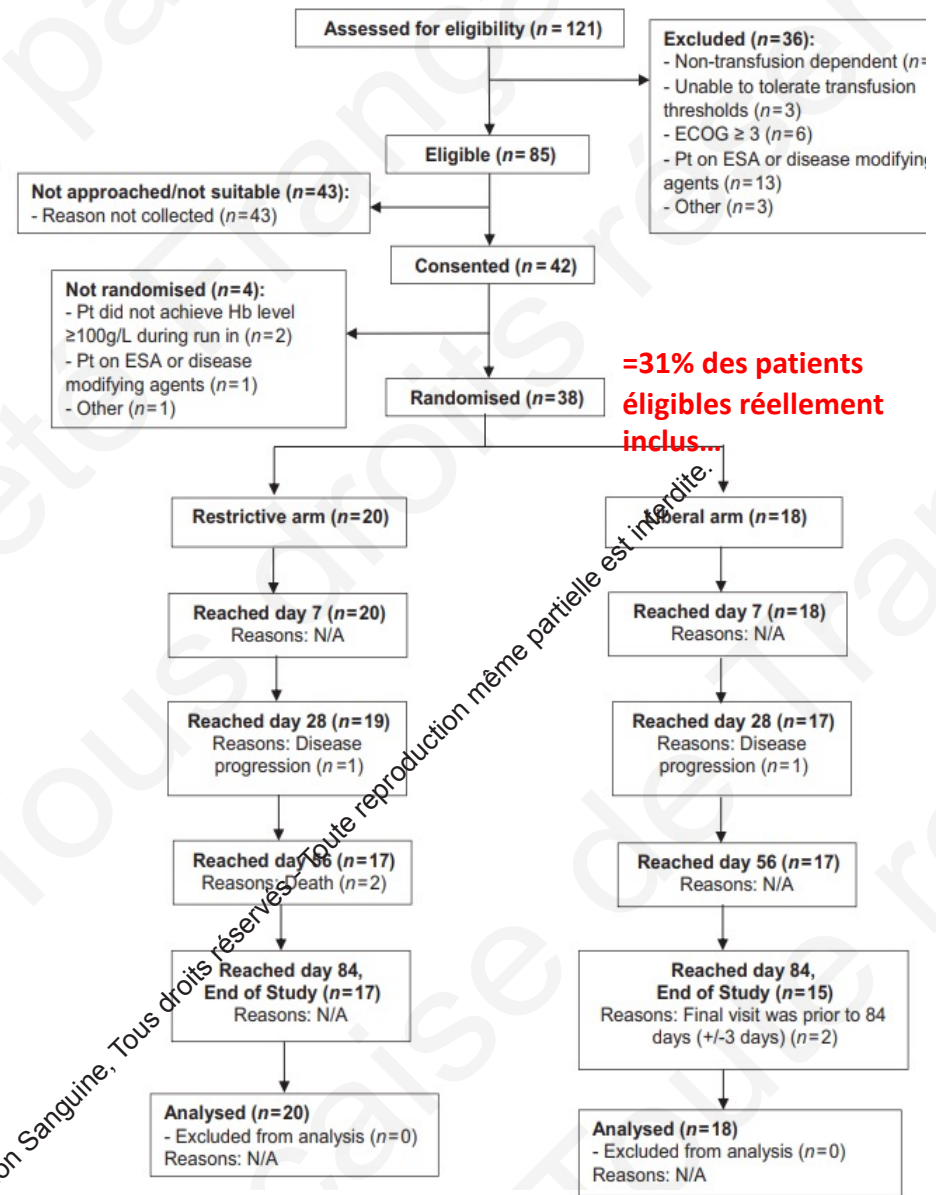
Assessed for eligibility ($n = 121$)

Excluded ($n=36$):
- Non-transfusion dependent ($n$=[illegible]
- Unable to tolerate transfusion thresholds ($n=3$)
- ECOG ≥ 3 ($n=6$)
- Pt on ESA or disease modifyin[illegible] agents ($n=13$)
- Other ($n=3$)

Eligible ($n = 85$)

Not approached/not suitable ($n=43$):
- Reason not collected ($n=43$)

Consented ($n = 42$)

Not randomised ($n=4$):
- Pt did not achieve Hb level ≥100g/L during run in ($n=2$)
- Pt on ESA or disease modifying agents ($n=1$)
- Other ($n=1$)

Randomised ($n=38$)

=31% des patients éligibles réellement inclus…

Restrictive arm ($n=20$)

Liberal arm ($n=18$)

Reached day 7 ($n=20$)
Reasons: N/A

Reached day 7 ($n=18$)
Reasons: N/A

Reached day 28 ($n=19$)
Reasons: Disease progression ($n=1$)

Reached day 28 ($n=17$)
Reasons: Disease progression ($n=1$)

Reached day 56 ($n=17$)
Reasons: Death ($n=2$)

Reached day 56 ($n=17$)
Reasons: N/A

Reached day 84, End of Study ($n=17$)
Reasons: N/A

Reached day 84, End of Study ($n=15$)
Reasons: Final visit was prior to 84 days (+/-3 days) ($n=2$)

Analysed ($n=20$)
- Excluded from analysis ($n=0$)
Reasons: N/A

Analysed ($n=18$)
- Excluded from analysis ($n=0$)
Reasons: N/A

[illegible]on Sanguine, Tous droits réservés - Toute reproduction même partielle est interdite.